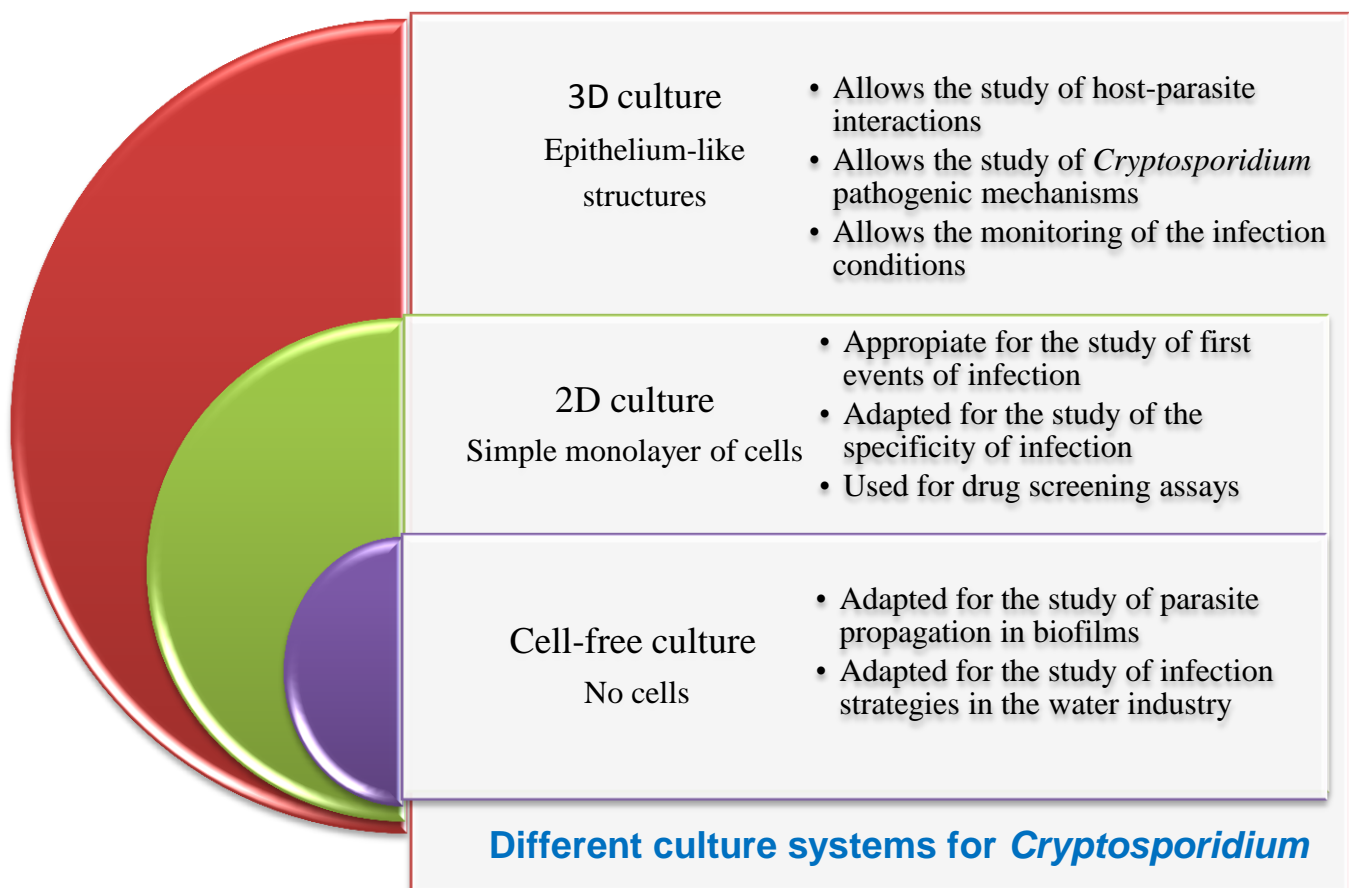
3D culture
Epithelium-like structures

- Allows the study of host-parasite interactions
- Allows the study of *Cryptosporidium* pathogenic mechanisms
- Allows the monitoring of the infection conditions

2D culture
Simple monolayer of cells

- Appropiate for the study of first events of infection
- Adapted for the study of the specificity of infection
- Used for drug screening assays

Cell-free culture
No cells

- Adapted for the study of parasite propagation in biofilms
- Adapted for the study of infection strategies in the water industry

Different culture systems for *Cryptosporidium*